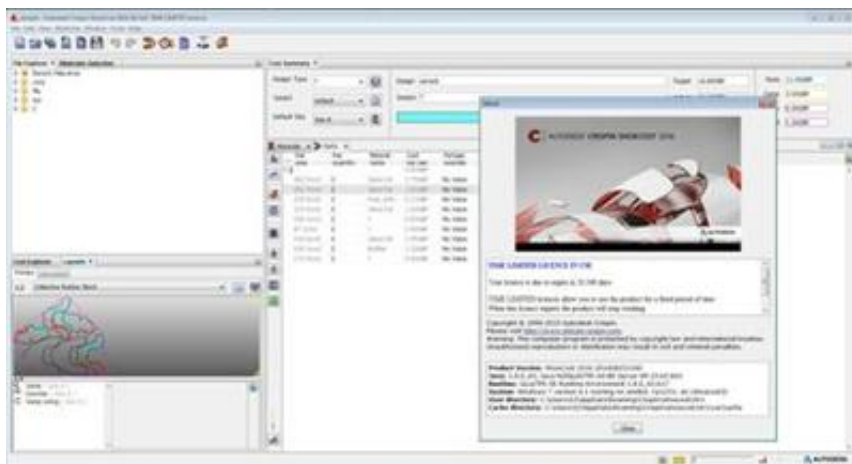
File Explorer

Tool Explorer | Layouts

Cost Summary

About

AUTODESK CROPPA SHOPCOST 2016

AUTODESK

YOUR LOANED LICENSE IS FOR

Copyright © 1999-2015 Autodesk

Product Version
Java
Runtime
Machine
User Directory
Cache Directory

Close

AUTODESK